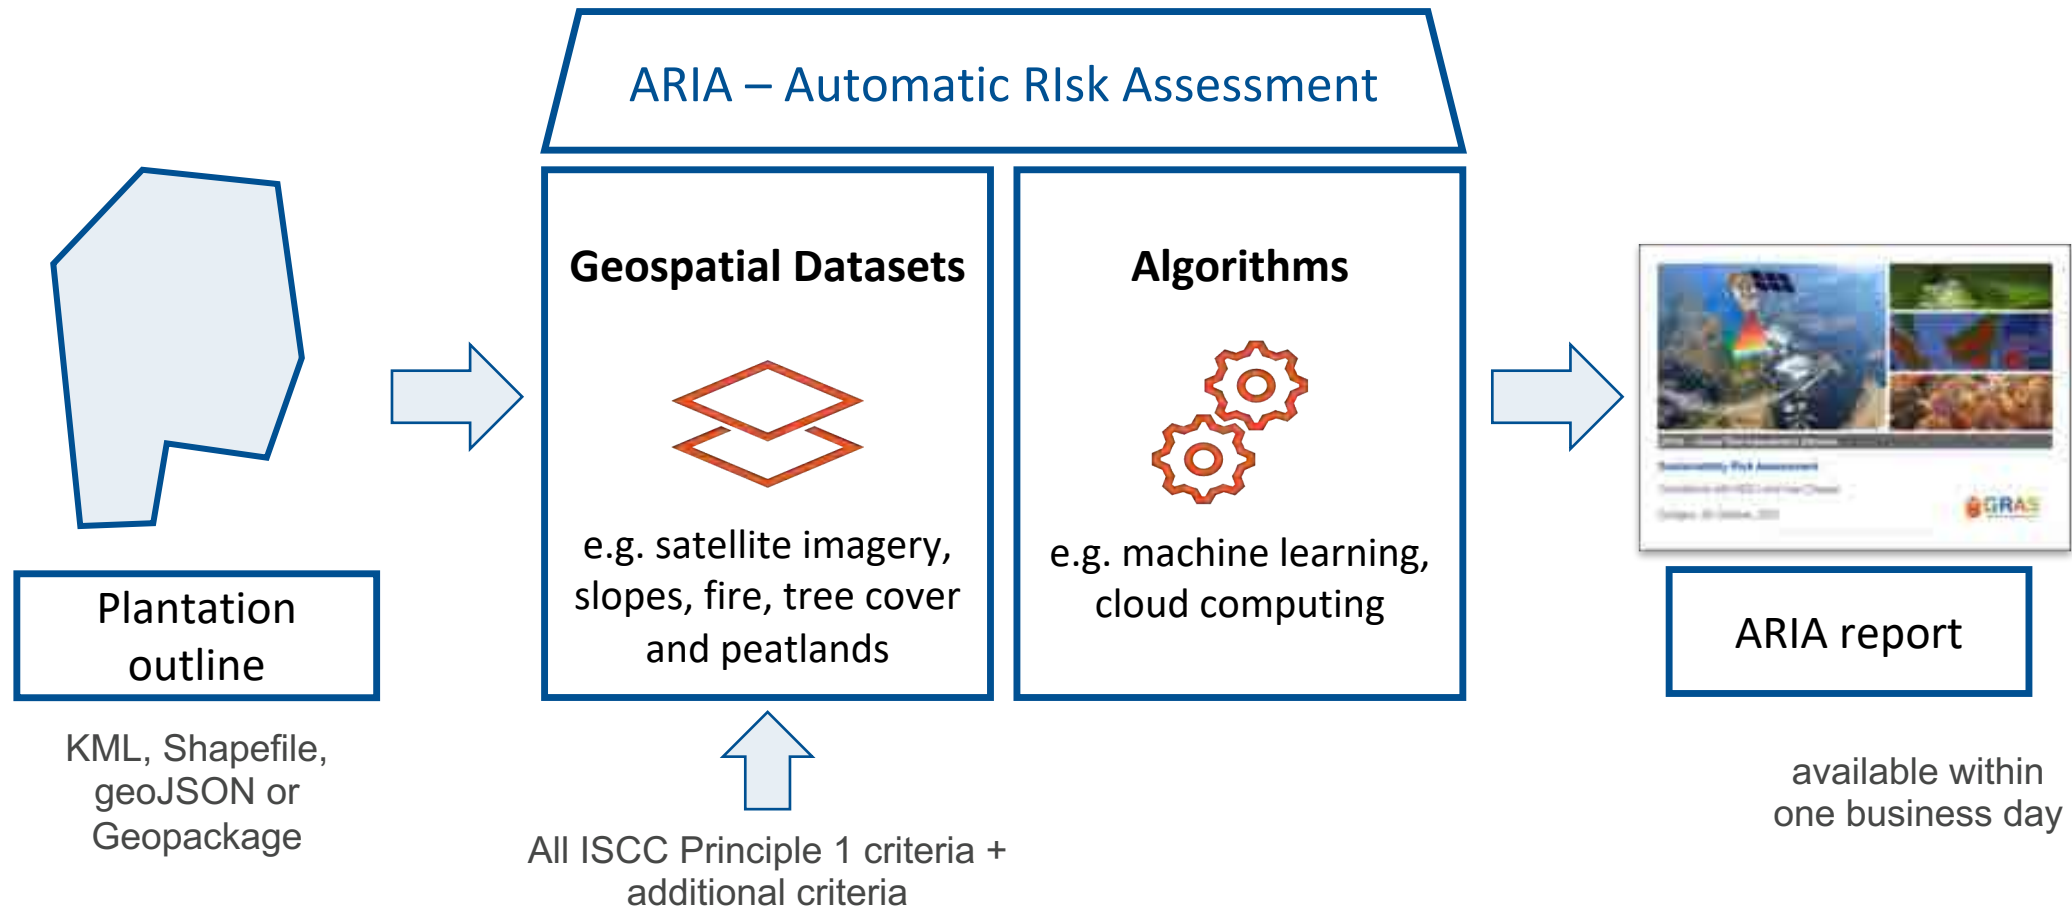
ARIA – Automatic RIsk Assessment

Plantation outline

KML, Shapefile, geoJSON or Geopackage

Geospatial Datasets

e.g. satellite imagery, slopes, fire, tree cover and peatlands

All ISCC Principle 1 criteria + additional criteria

Algorithms

e.g. machine learning, cloud computing

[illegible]

GRAS

ARIA report

available within one business day